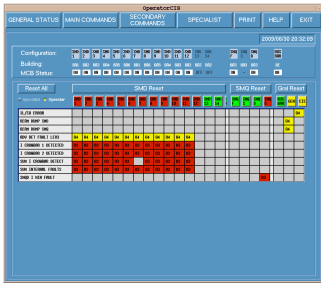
Operator:CIS

GENERAL STATUS | MAIN COMMANDS | SECONDARY COMMANDS | SPECIALIST | PRINT | HELP | EXIT

2005/06/20 20:32:09

Configuration
Building
MCB Status

Reset All
SMD Reset
SMQ Reset
Grid Reset

Specialist
Operator

OLIFA ERROR
BEAM DUMP SMD
BEAM DUMP SMQ
ADV ACT FAULT LEVE
I CURRENT 1 DETECTED
I CURRENT 2 DETECTED
SGM 1 CURRENT DETECT
SGM INTERNAL FAULTS
SMQD 0 HSM FAULT